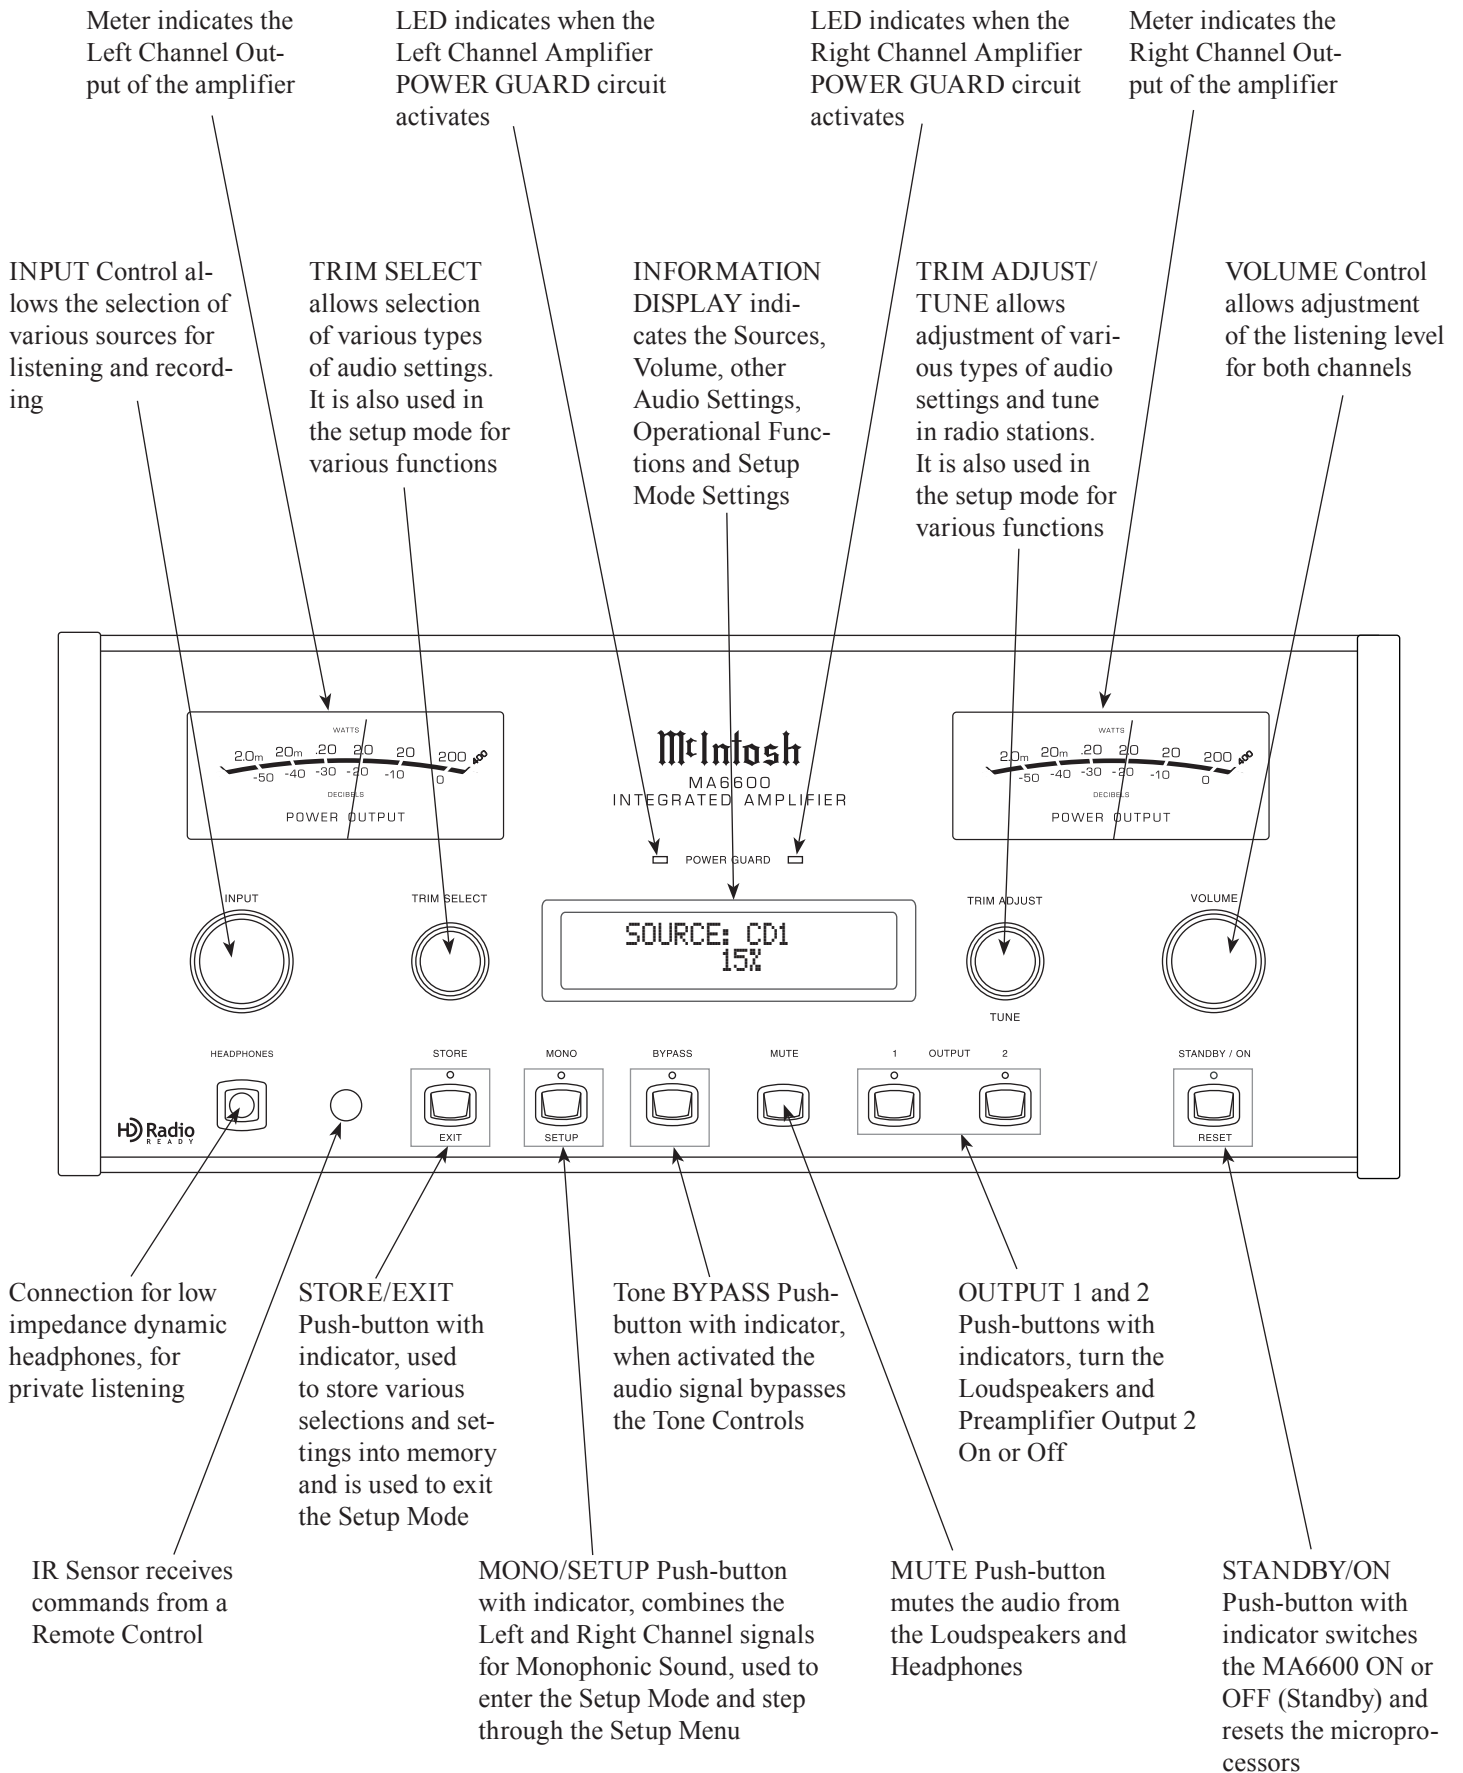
Meter indicates the Left Channel Output of the amplifier

LED indicates when the Left Channel Amplifier POWER GUARD circuit activates

LED indicates when the Right Channel Amplifier POWER GUARD circuit activates

Meter indicates the Right Channel Output of the amplifier

INPUT Control allows the selection of various sources for listening and recording

TRIM SELECT allows selection of various types of audio settings. It is also used in the setup mode for various functions

INFORMATION DISPLAY indicates the Sources, Volume, other Audio Settings, Operational Functions and Setup Mode Settings

TRIM ADJUST/ TUNE allows adjustment of various types of audio settings and tune in radio stations. It is also used in the setup mode for various functions

VOLUME Control allows adjustment of the listening level for both channels

WATTS
2.0m 20m .20 2.0 20 200 400
-50 -40 -30 -20 -10 0
DECIBELS
POWER OUTPUT

McIntosh
MA6600
INTEGRATED AMPLIFIER

WATTS
2.0m 20m .20 2.0 20 200 400
-50 -40 -30 -20 -10 0
DECIBELS
POWER OUTPUT

POWER GUARD

INPUT
TRIM SELECT
SOURCE: CD1
15%
TRIM ADJUST
TUNE
VOLUME

HEADPHONES
STORE
EXIT
MONO
SETUP
BYPASS
MUTE
1 OUTPUT 2
STANDBY / ON
RESET
HD Radio READY

Connection for low impedance dynamic headphones, for private listening

STORE/EXIT Push-button with indicator, used to store various selections and settings into memory and is used to exit the Setup Mode

Tone BYPASS Push-button with indicator, when activated the audio signal bypasses the Tone Controls

OUTPUT 1 and 2 Push-buttons with indicators, turn the Loudspeakers and Preamplifier Output 2 On or Off

IR Sensor receives commands from a Remote Control

MONO/SETUP Push-button with indicator, combines the Left and Right Channel signals for Monophonic Sound, used to enter the Setup Mode and step through the Setup Menu

MUTE Push-button mutes the audio from the Loudspeakers and Headphones

STANDBY/ON Push-button with indicator switches the MA6600 ON or OFF (Standby) and resets the microprocessors